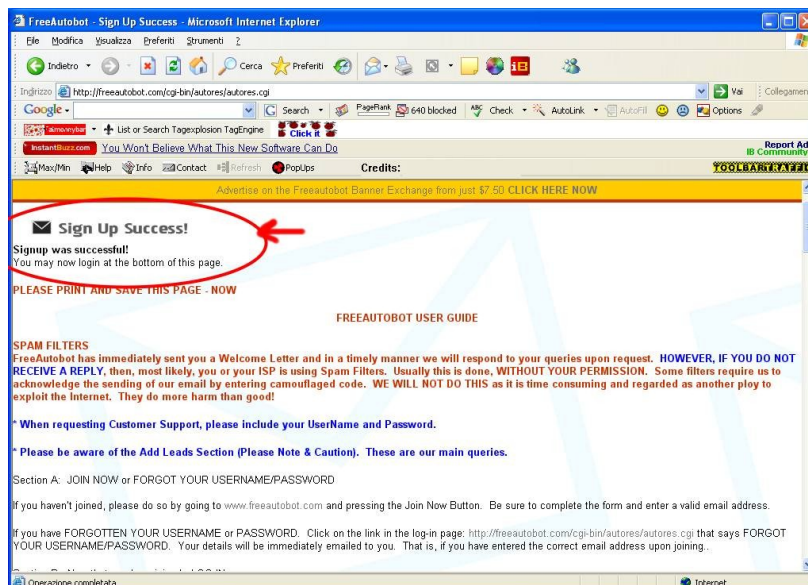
FreeAutobot - Sign Up Success - Microsoft Internet Explorer

File Modifica Visualizza Preferiti Strumenti ?

Indietro Cerca Preferiti

Indirizzo http://freeautobot.com/cgi-bin/autores/autores.cgi Vai Collegamen

Google Search PageRank 640 blocked Check AutoLink AutoFill Options

List or Search Tagexplosion TagEngine Click it

InstantBuzz.com You Won't Believe What This New Software Can Do Report Ad IB Community

Max/Min Help Info Contact Refresh PopUps Credits: TOOLBARTRAFFIC

Advertise on the Freeautobot Banner Exchange from just $7.50 CLICK HERE NOW

Sign Up Success!

Signup was successful!
You may now login at the bottom of this page.

PLEASE PRINT AND SAVE THIS PAGE - NOW

FREEAUTOBOT USER GUIDE

SPAM FILTERS
FreeAutobot has immediately sent you a Welcome Letter and in a timely manner we will respond to your queries upon request. HOWEVER, IF YOU DO NOT RECEIVE A REPLY, then, most likely, you or your ISP is using Spam Filters. Usually this is done, WITHOUT YOUR PERMISSION. Some filters require us to acknowledge the sending of our email by entering camouflaged code. WE WILL NOT DO THIS as it is time consuming and regarded as another ploy to exploit the Internet. They do more harm than good!

* When requesting Customer Support, please include your UserName and Password.

* Please be aware of the Add Leads Section (Please Note & Caution). These are our main queries.

Section A: JOIN NOW or FORGOT YOUR USERNAME/PASSWORD

If you haven't joined, please do so by going to www.freeautobot.com and pressing the Join Now Button. Be sure to complete the form and enter a valid email address.

If you have FORGOTTEN YOUR USERNAME or PASSWORD. Click on the link in the log-in page: http://freeautobot.com/cgi-bin/autores/autores.cgi that says FORGOT YOUR USERNAME/PASSWORD. Your details will be immediately emailed to you. That is, if you have entered the correct email address upon joining..

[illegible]

Operazione completata Internet